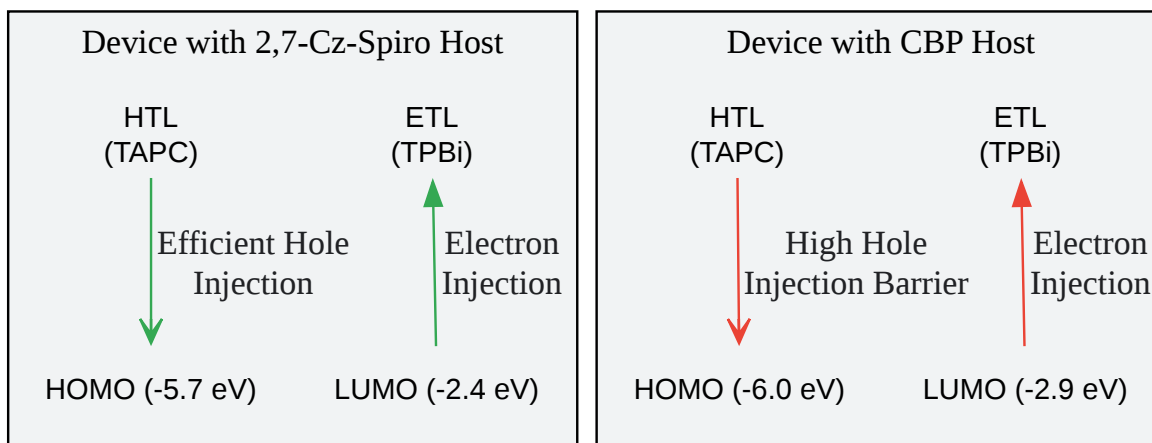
Device with 2,7-Cz-Spiro Host

HTL
(TAPC)

ETL
(TPBi)

Efficient Hole Injection

Electron Injection

HOMO (-5.7 eV)

LUMO (-2.4 eV)

Device with CBP Host

HTL
(TAPC)

ETL
(TPBi)

High Hole Injection Barrier

Electron Injection

HOMO (-6.0 eV)

LUMO (-2.9 eV)